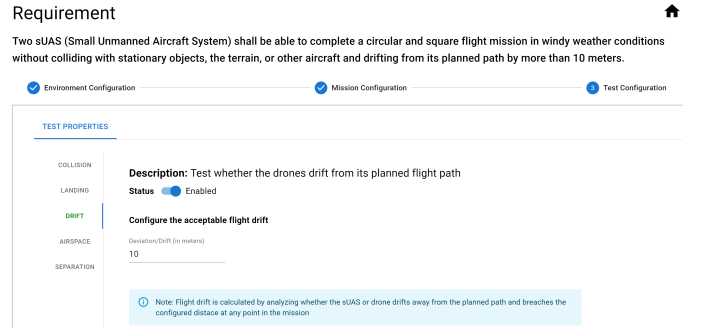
Requirement

Two sUAS (Small Unmanned Aircraft System) shall be able to complete a circular and square flight mission in windy weather conditions without colliding with stationary objects, the terrain, or other aircraft and drifting from its planned path by more than 10 meters.

Environment Configuration

Mission Configuration

3 Test Configuration

TEST PROPERTIES

COLLISION

LANDING

DRIFT

AIRSPACE

SEPARATION

Description: Test whether the drones drift from its planned flight path

Status Enabled

Configure the acceptable flight drift

Deviation/Drift (in meters)

10

Note: Flight drift is calculated by analyzing whether the sUAS or drone drifts away from the planned path and breaches the configured distace at any point in the mission